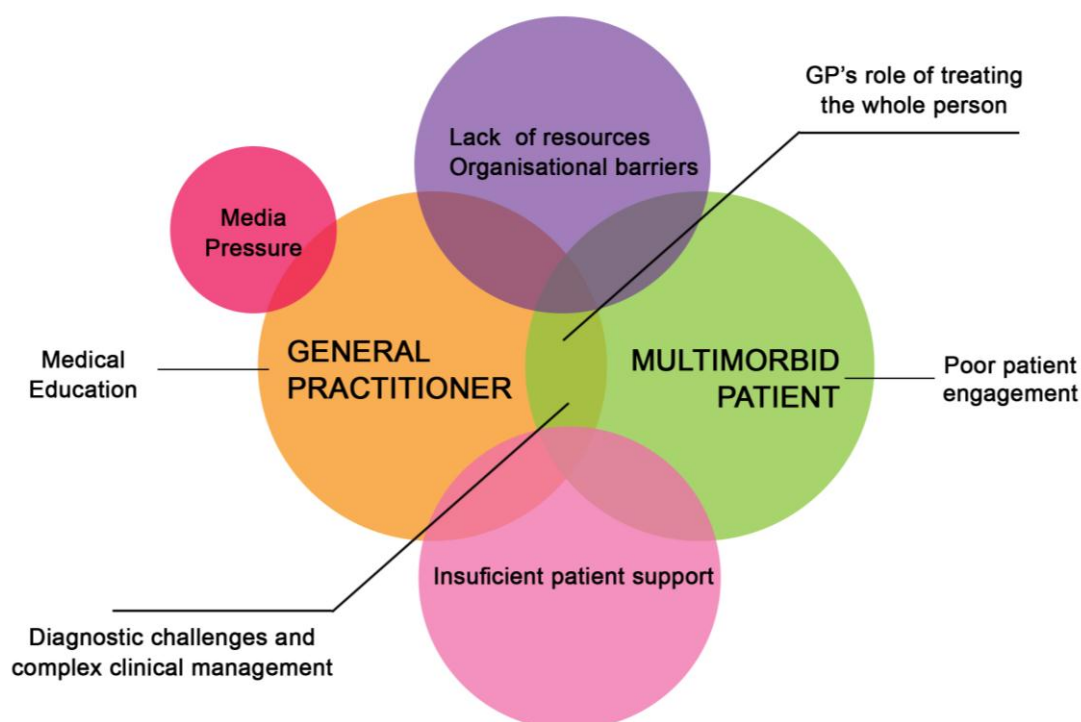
GP's role of treating the whole person

Lack of resources
Organisational barriers

Media Pressure

Medical Education

GENERAL PRACTITIONER

MULTIMORBID PATIENT

Poor patient engagement

Insuficient patient support

Diagnostic challenges and complex clinical management